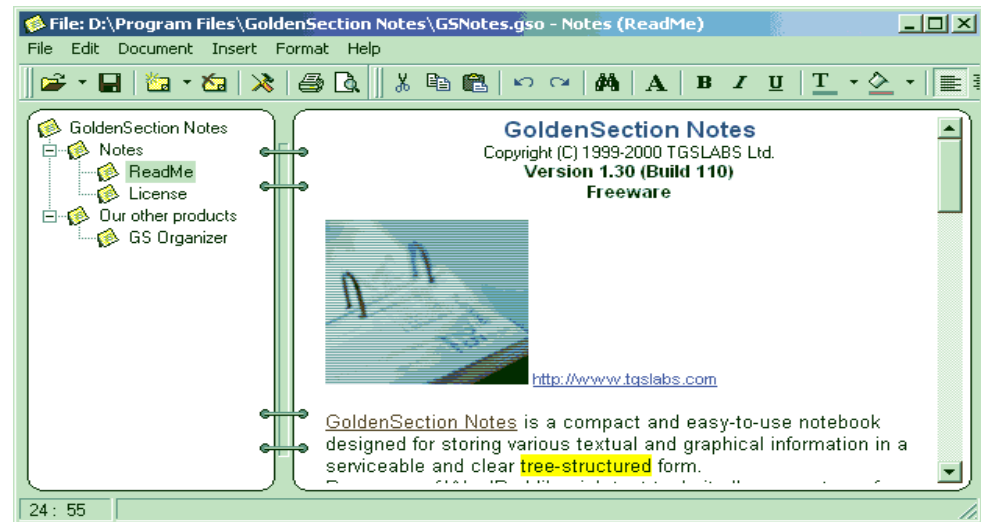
File: D:\Program Files\GoldenSection Notes\GSNotes.gso - Notes (ReadMe)

File Edit Document Insert Format Help

GoldenSection Notes
Notes
ReadMe
License
Our other products
GS Organizer

GoldenSection Notes
Copyright (C) 1999-2000 TGSLABS Ltd.
Version 1.30 (Build 110)
Freeware

http://www.tgslabs.com

GoldenSection Notes is a compact and easy-to-use notebook designed for storing various textual and graphical information in a serviceable and clear tree-structured form.
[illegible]

24 : 55